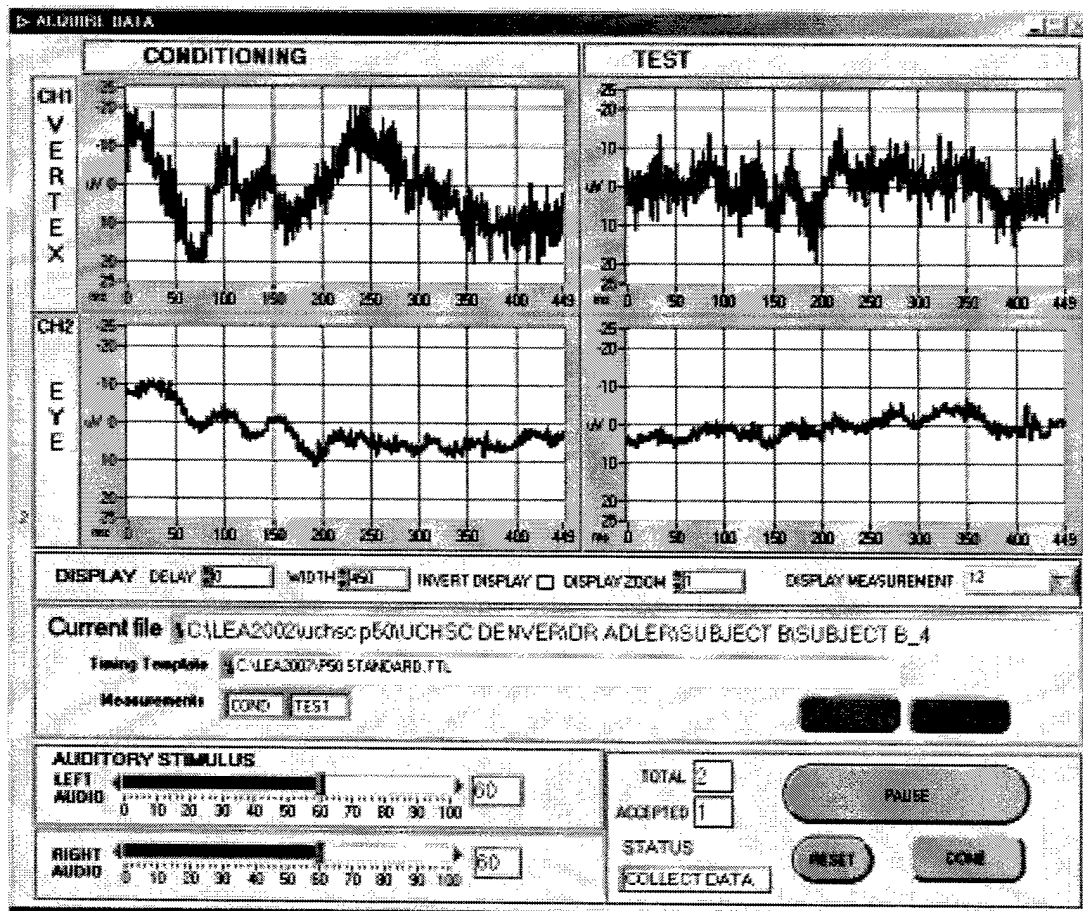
AUDIBLE DATA

CONDITIONING

TEST

CH1

V E R T E X

25 20 10 uV 0 10 20 25

ms 0 50 100 150 200 250 300 350 400 449

25 20 10 uV 0 10 20 25

ms 0 50 100 150 200 250 300 350 400 449

CH2

E Y E

25 20 10 uV 0 10 20 25

ms 0 50 100 150 200 250 300 350 400 449

25 20 10 uV 0 10 20 25

ms 0 50 100 150 200 250 300 350 400 449

DISPLAY DELAY 0 WIDTH 450 INVERT DISPLAY DISPLAY ZOOM 1 DISPLAY MEASUREMENT 12

Current file C:\LEA2002\uchsc p50\UCHSC DENVER\DR ADLER\SUBJECT B\SUBJECT B_4

Timing Template C:\LEA2002\P50 STANDARD.TTL

Measurements COND TEST

AUDITORY STIMULUS

LEFT AUDIO 0 10 20 30 40 50 60 70 80 90 100 60

RIGHT AUDIO 0 10 20 30 40 50 60 70 80 90 100 60

TOTAL 2

ACCEPTED 1

STATUS

COLLECT DATA

PAUSE

RESET

DONE